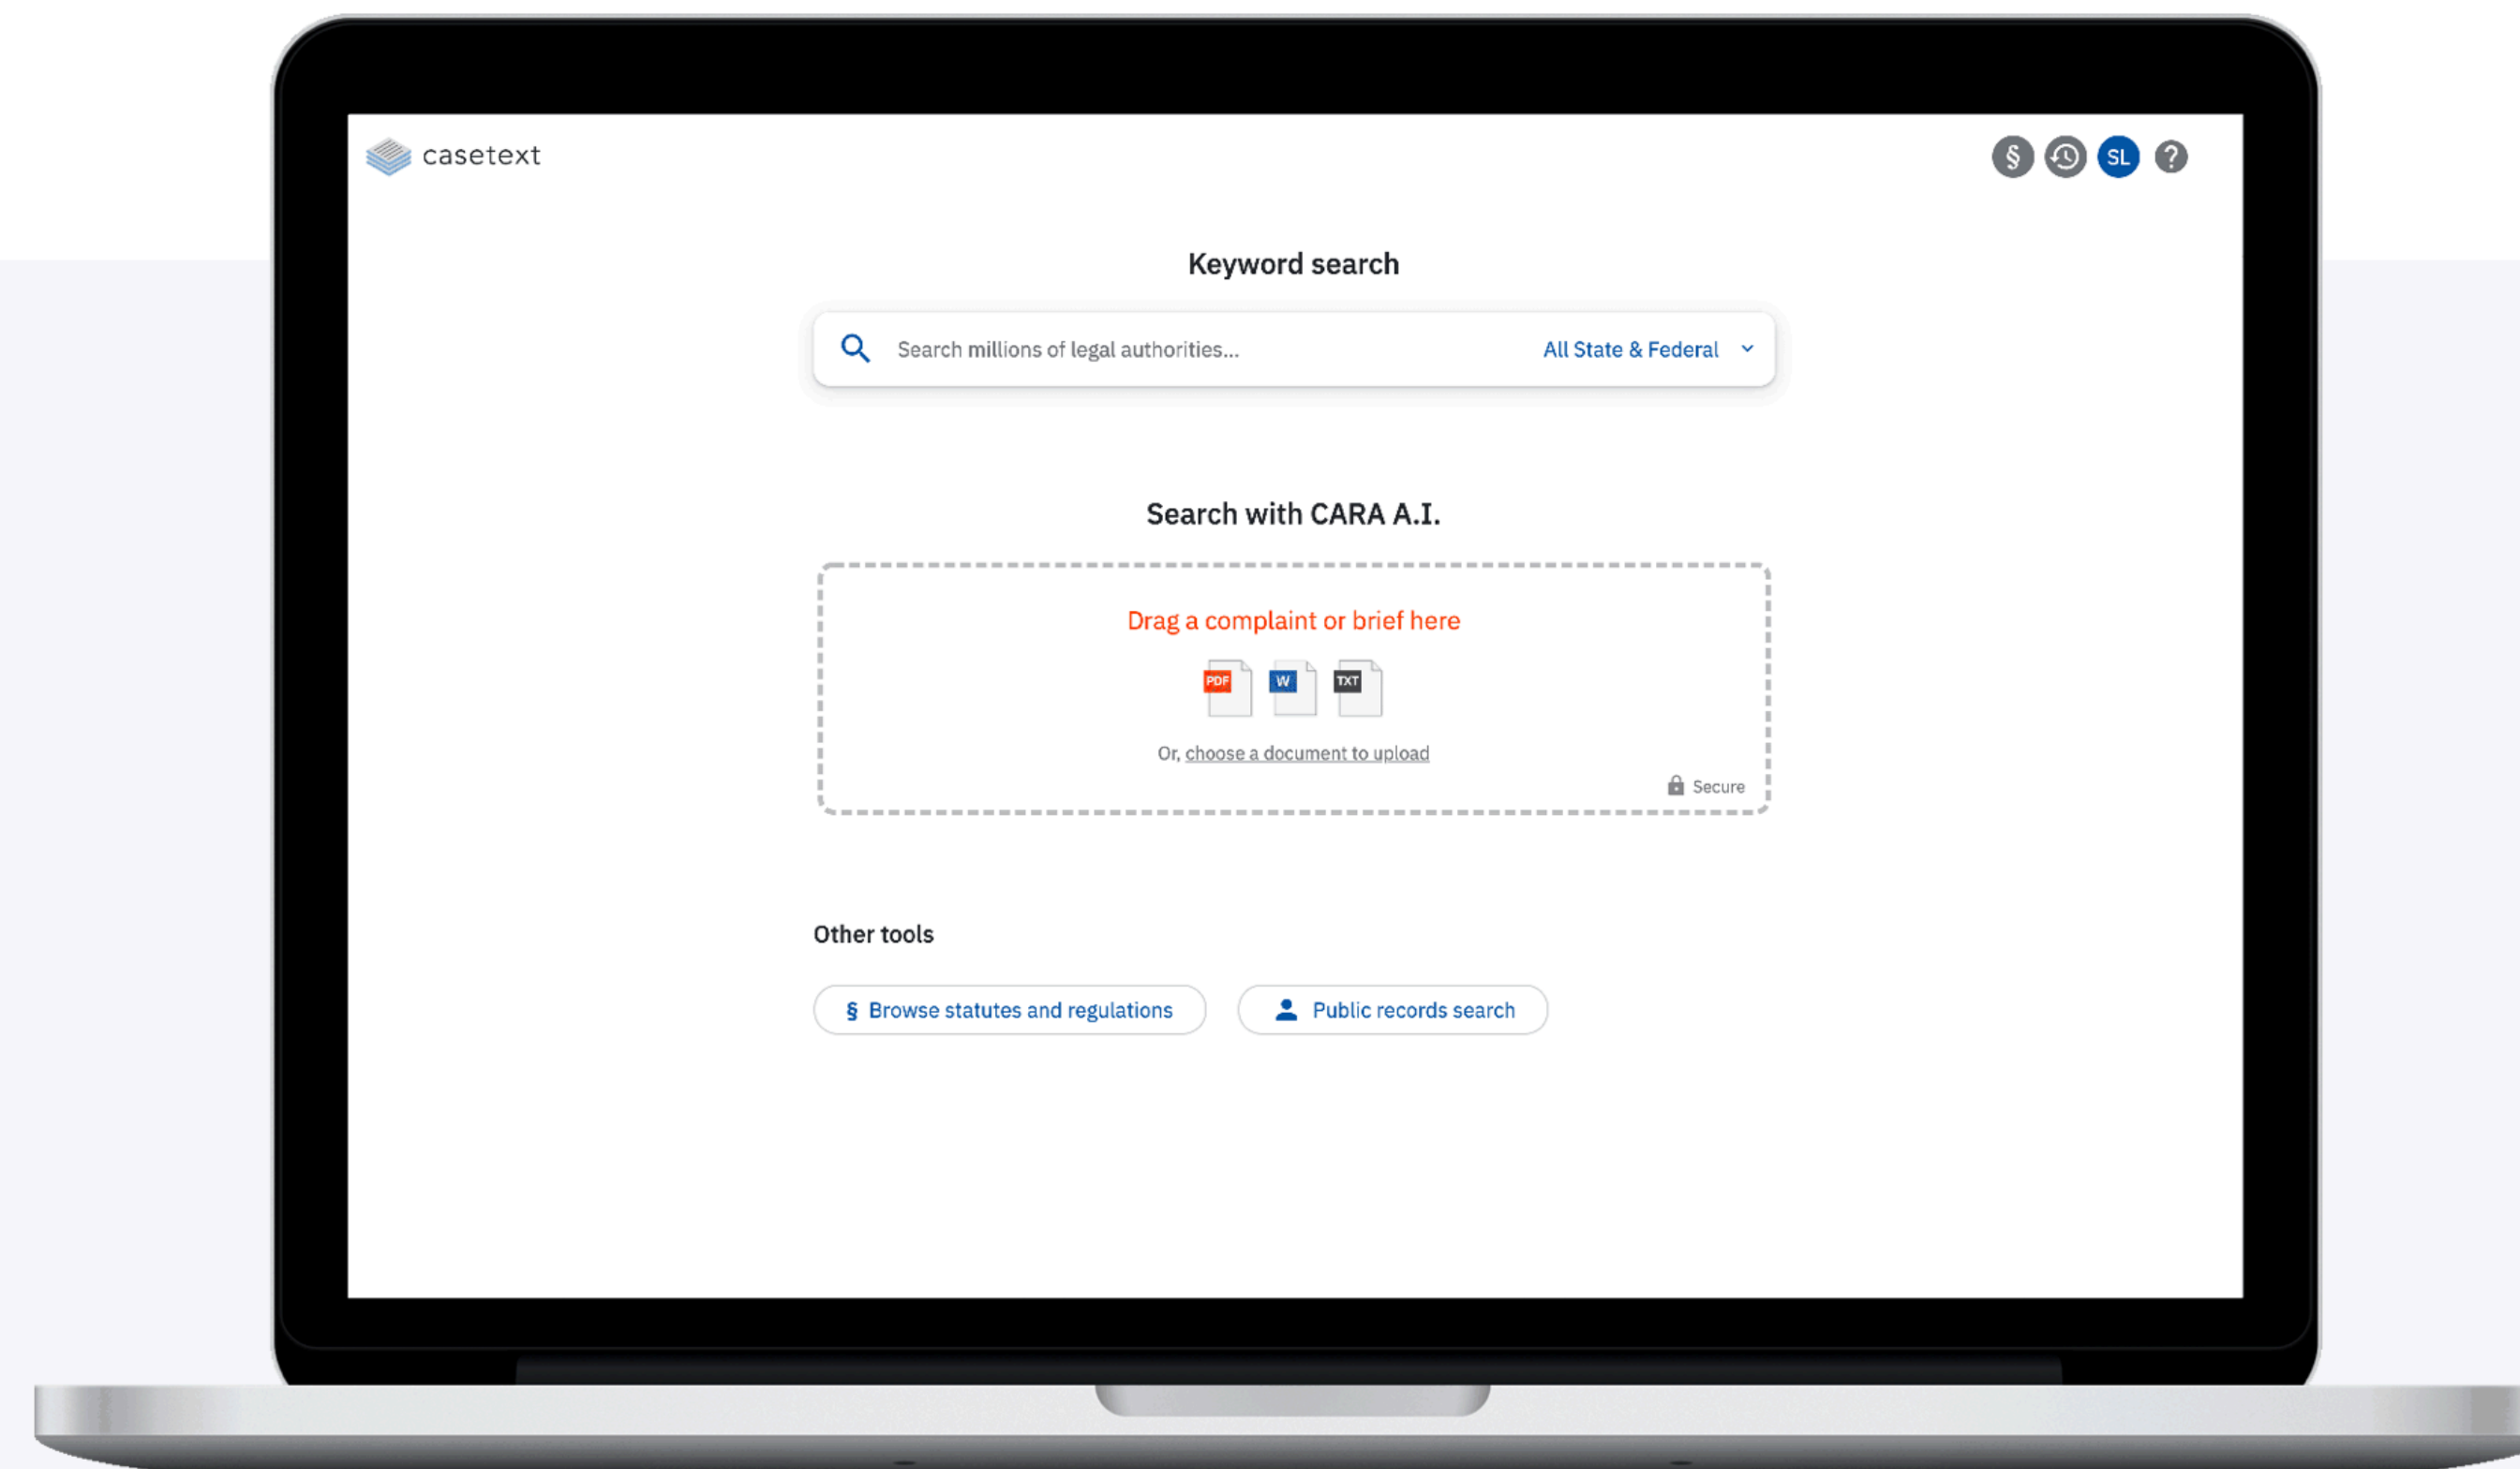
casetext

§ SL ?

Keyword search

Search millions of legal authorities... All State & Federal

Search with CARA A.I.

Drag a complaint or brief here

PDF W TXT

Or, choose a document to upload

Secure

Other tools

§ Browse statutes and regulations

Public records search